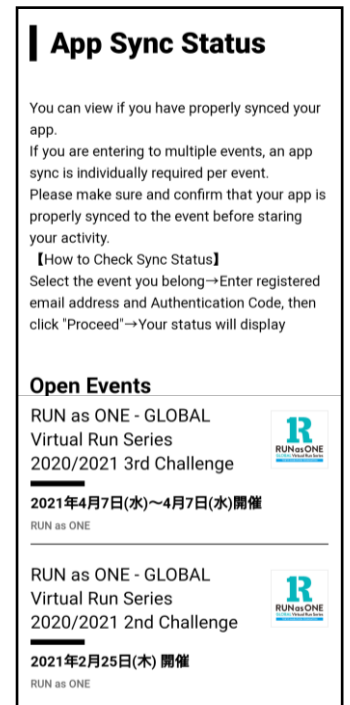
App Sync Status

You can view if you have properly synced your app.
If you are entering to multiple events, an app sync is individually required per event.
Please make sure and confirm that your app is properly synced to the event before staring your activity.
【How to Check Sync Status】
Select the event you belong→Enter registered email address and Authentication Code, then click "Proceed"→Your status will display

Open Events

RUN as ONE - GLOBAL Virtual Run Series 2020/2021 3rd Challenge

1R RUN as ONE GLOBAL Virtual Run Series

2021年4月7日(水)〜4月7日(水)開催

RUN as ONE

RUN as ONE - GLOBAL Virtual Run Series 2020/2021 2nd Challenge

1R RUN as ONE GLOBAL Virtual Run Series

2021年2月25日(木) 開催

RUN as ONE